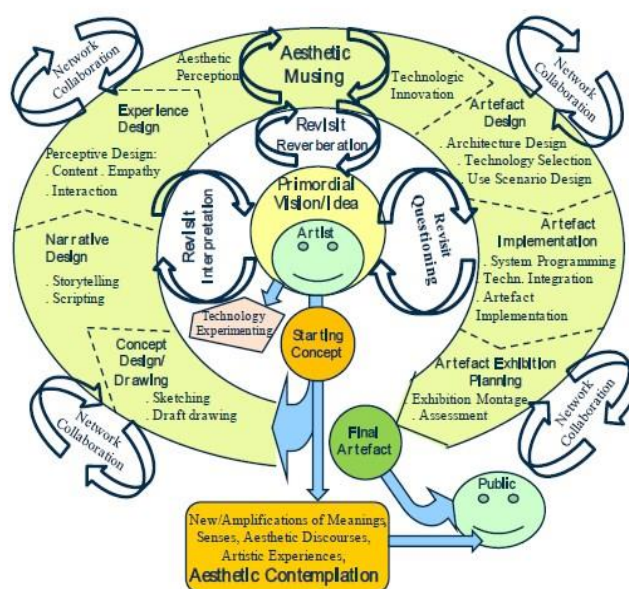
Network Collaboration

Aesthetic Perception

Aesthetic Musing

Technologic Innovation

Network Collaboration

Experience Design

Perceptive Design:
. Content . Empathy
. Interaction

Artefact Design

. Architecture Design
. Technology Selection
. Use Scenario Design

Revisit Reverberation

Primordial Vision/Idea

Revisit Interpretation

Revisit Questioning

Artist

Narrative Design

. Storytelling
. Scripting

Artefact Implementation

. System Programming
. Techn. Integration
. Artefact Implementation

Technology Experimenting

Starting Concept

Concept Design/ Drawing

. Sketching
. Draft drawing

Artefact Exhibition Planning

Exhibition Montage
. Assessment

Network Collaboration

Network Collaboration

Final Artefact

Public

New/Amplifications of Meanings, Senses, Aesthetic Discourses, Artistic Experiences,
Aesthetic Contemplation